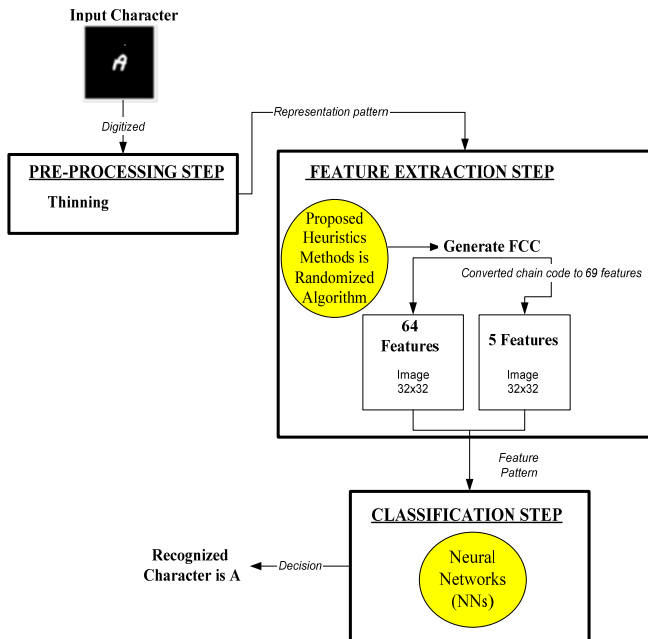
Input Character

A

Digitized

Representation pattern

PRE-PROCESSING STEP

Thinning

FEATURE EXTRACTION STEP

Proposed Heuristics Methods is Randomized Algorithm

Generate FCC

Converted chain code to 69 features

64 Features

Image 32x32

5 Features

Image 32x32

Feature Pattern

CLASSIFICATION STEP

Recognized Character is A

Decision

Neural Networks (NNs)